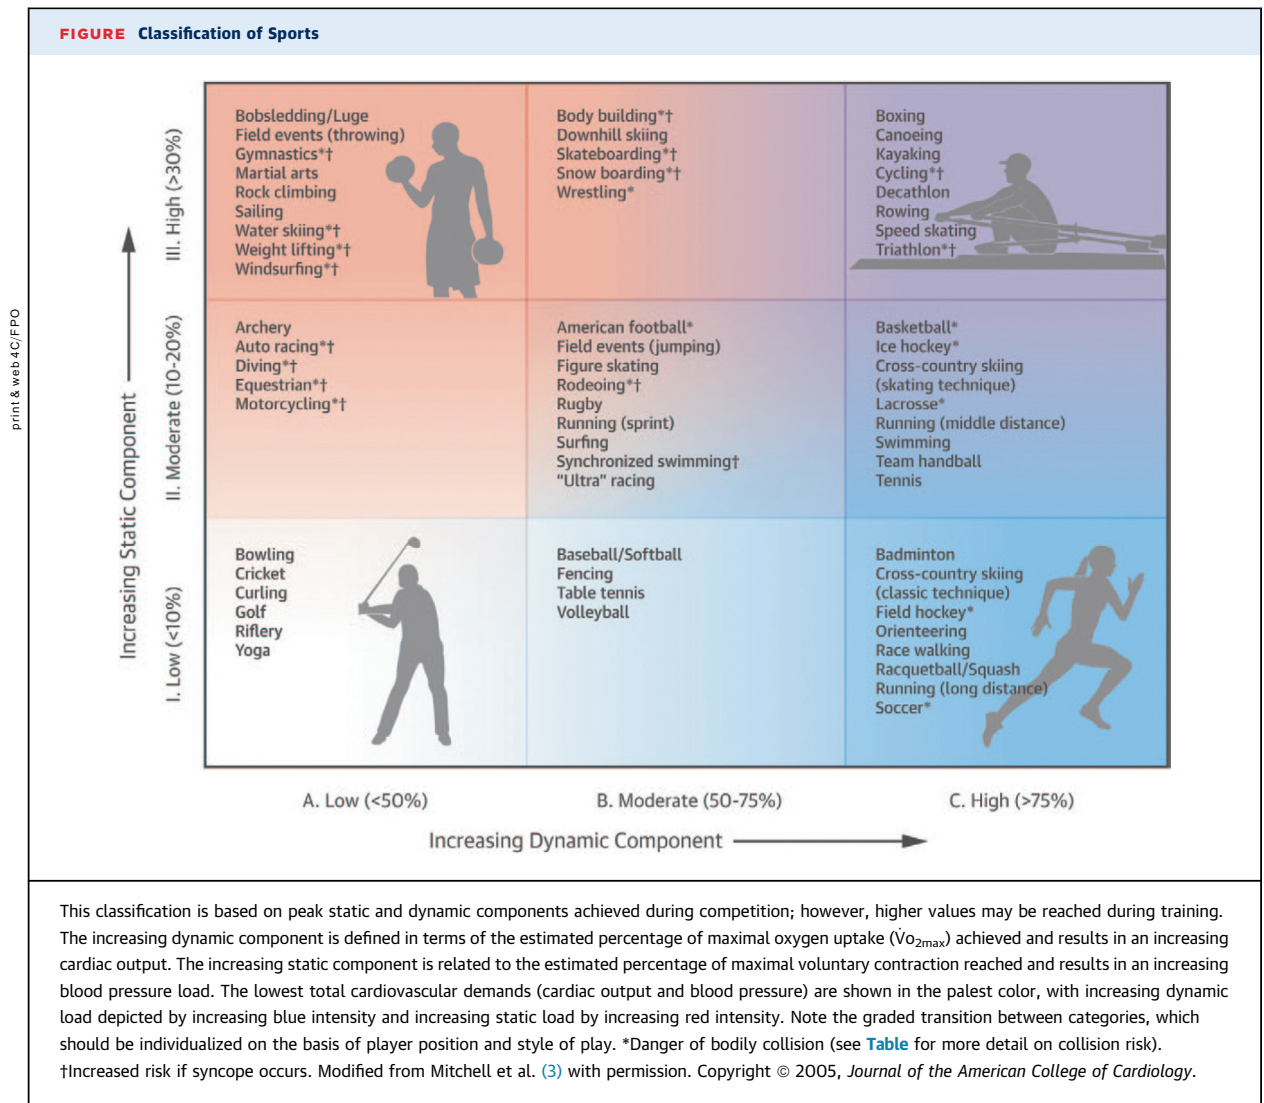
print & web 4C/FPO

FIGURE Classification of Sports

Increasing Static Component

III. High (>30%)

Bobsledding/Luge
Field events (throwing)
Gymnastics*†
Martial arts
Rock climbing
Sailing
Water skiing*†
Weight lifting*†
Windsurfing*†

Body building*†
Downhill skiing
Skateboarding*†
Snow boarding*†
Wrestling*

Boxing
Canoeing
Kayaking
Cycling*†
Decathlon
Rowing
Speed skating
Triathlon*†

II. Moderate (10-20%)

Archery
Auto racing*†
Diving*†
Equestrian*†
Motorcycling*†

American football*
Field events (jumping)
Figure skating
Rodeoing*†
Rugby
Running (sprint)
Surfing
Synchronized swimming†
"Ultra" racing

Basketball*
Ice hockey*
Cross-country skiing (skating technique)
Lacrosse*
Running (middle distance)
Swimming
Team handball
Tennis

I. Low (<10%)

Bowling
Cricket
Curling
Golf
Riflery
Yoga

Baseball/Softball
Fencing
Table tennis
Volleyball

Badminton
Cross-country skiing (classic technique)
Field hockey*
Orienteering
Race walking
Racquetball/Squash
Running (long distance)
Soccer*

A. Low (<50%)

B. Moderate (50-75%)

C. High (>75%)

Increasing Dynamic Component

This classification is based on peak static and dynamic components achieved during competition; however, higher values may be reached during training. The increasing dynamic component is defined in terms of the estimated percentage of maximal oxygen uptake ($\dot{V}o_{2max}$) achieved and results in an increasing cardiac output. The increasing static component is related to the estimated percentage of maximal voluntary contraction reached and results in an increasing blood pressure load. The lowest total cardiovascular demands (cardiac output and blood pressure) are shown in the palest color, with increasing dynamic load depicted by increasing blue intensity and increasing static load by increasing red intensity. Note the graded transition between categories, which should be individualized on the basis of player position and style of play. *Danger of bodily collision (see Table for more detail on collision risk). †Increased risk if syncope occurs. Modified from Mitchell et al. (3) with permission. Copyright © 2005, Journal of the American College of Cardiology.